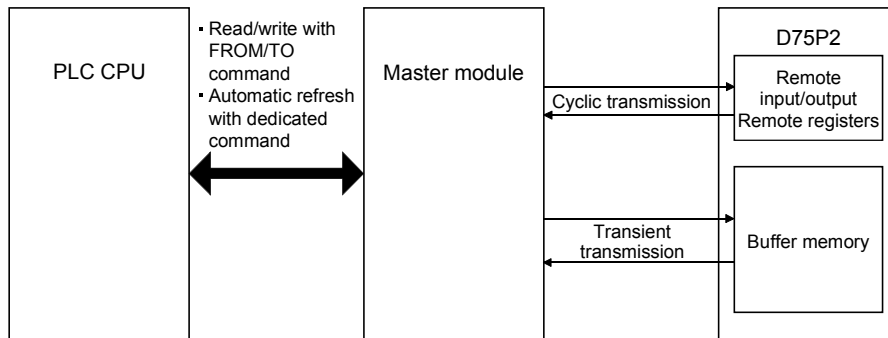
PLC CPU

- Read/write with FROM/TO command
- Automatic refresh with dedicated command

Master module

D75P2

Cyclic transmission

Remote input/output
Remote registers

Transient transmission

Buffer memory